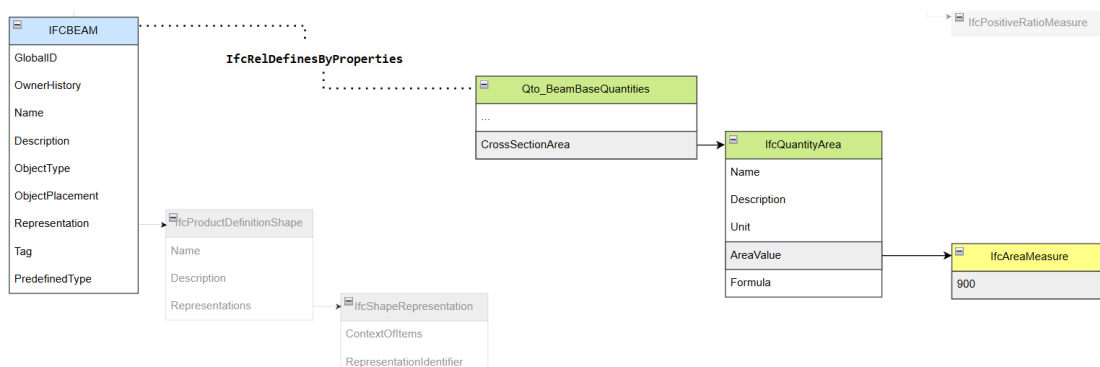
IFCBEAM
GlobalID
OwnerHistory
Name
Description
ObjectType
ObjectPlacement
Representation
Tag
PredefinedType

IfcRelDefinesByProperties

IfcPositiveRatioMeasure

Qto_BeamBaseQuantities
...
CrossSectionArea

IfcQuantityArea
Name
Description
Unit
AreaValue
Formula

IfcAreaMeasure
900

IfcProductDefinitionShape
Name
Description
Representations

IfcShapeRepresentation
ContextOfItems
RepresentationIdentifier